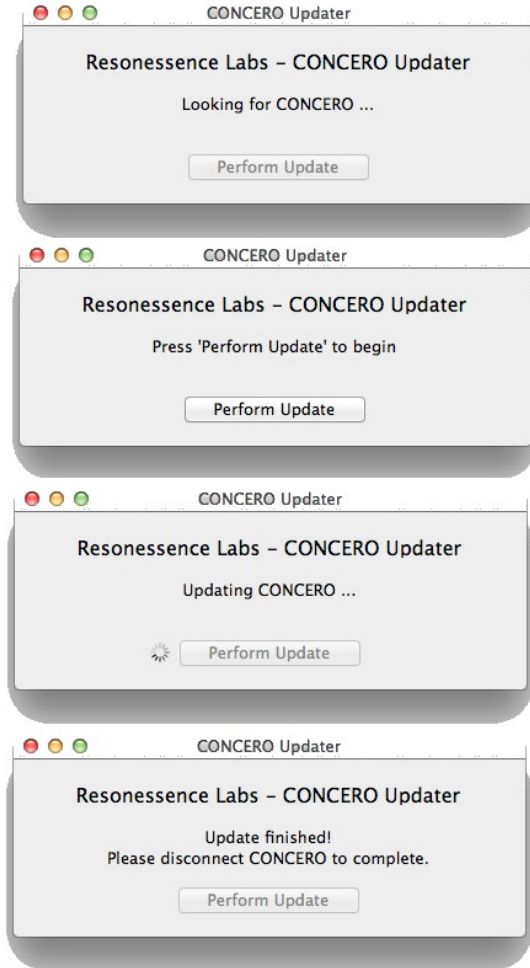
CONCERO Updater

Resonessence Labs - CONCERO Updater

Looking for CONCERO ...

Perform Update

CONCERO Updater

Resonessence Labs - CONCERO Updater

Press 'Perform Update' to begin

Perform Update

CONCERO Updater

Resonessence Labs - CONCERO Updater

Updating CONCERO ...

Perform Update

CONCERO Updater

Resonessence Labs - CONCERO Updater

Update finished!
Please disconnect CONCERO to complete.

Perform Update